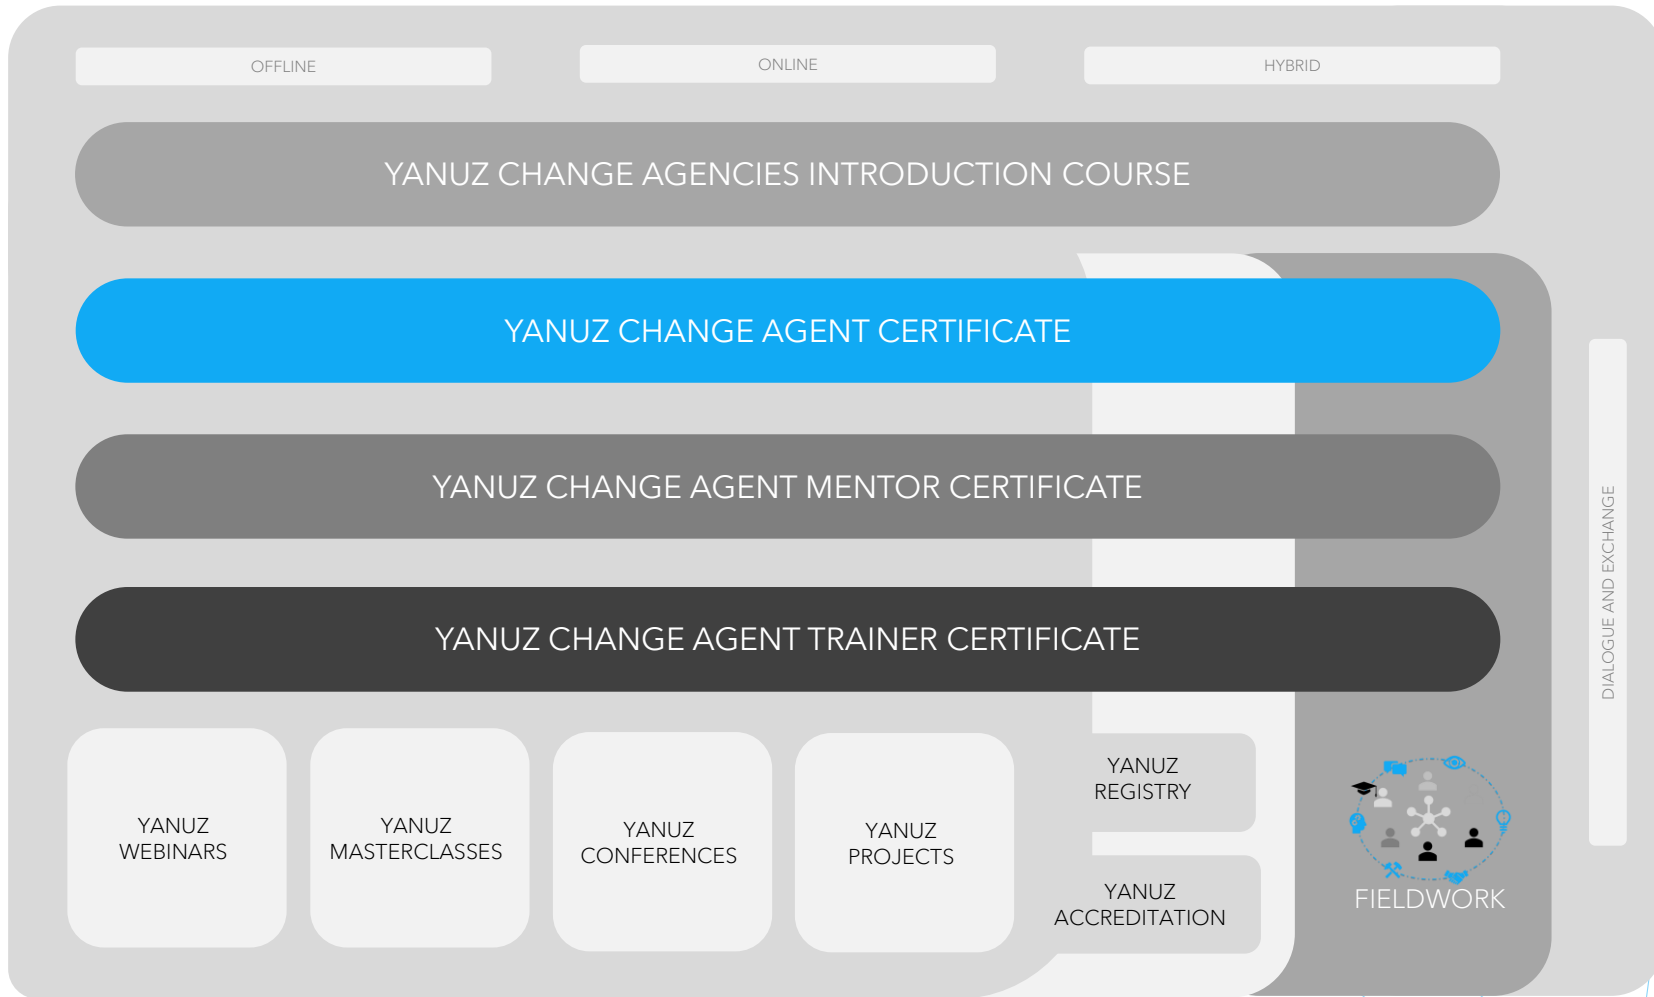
OFFLINE

ONLINE

HYBRID

YANUZ CHANGE AGENCIES INTRODUCTION COURSE

YANUZ CHANGE AGENT CERTIFICATE

YANUZ CHANGE AGENT MENTOR CERTIFICATE

YANUZ CHANGE AGENT TRAINER CERTIFICATE

DIALOGUE AND EXCHANGE

YANUZ WEBINARS

YANUZ MASTERCLASSES

YANUZ CONFERENCES

YANUZ PROJECTS

YANUZ REGISTRY

YANUZ ACCREDITATION

FIELDWORK